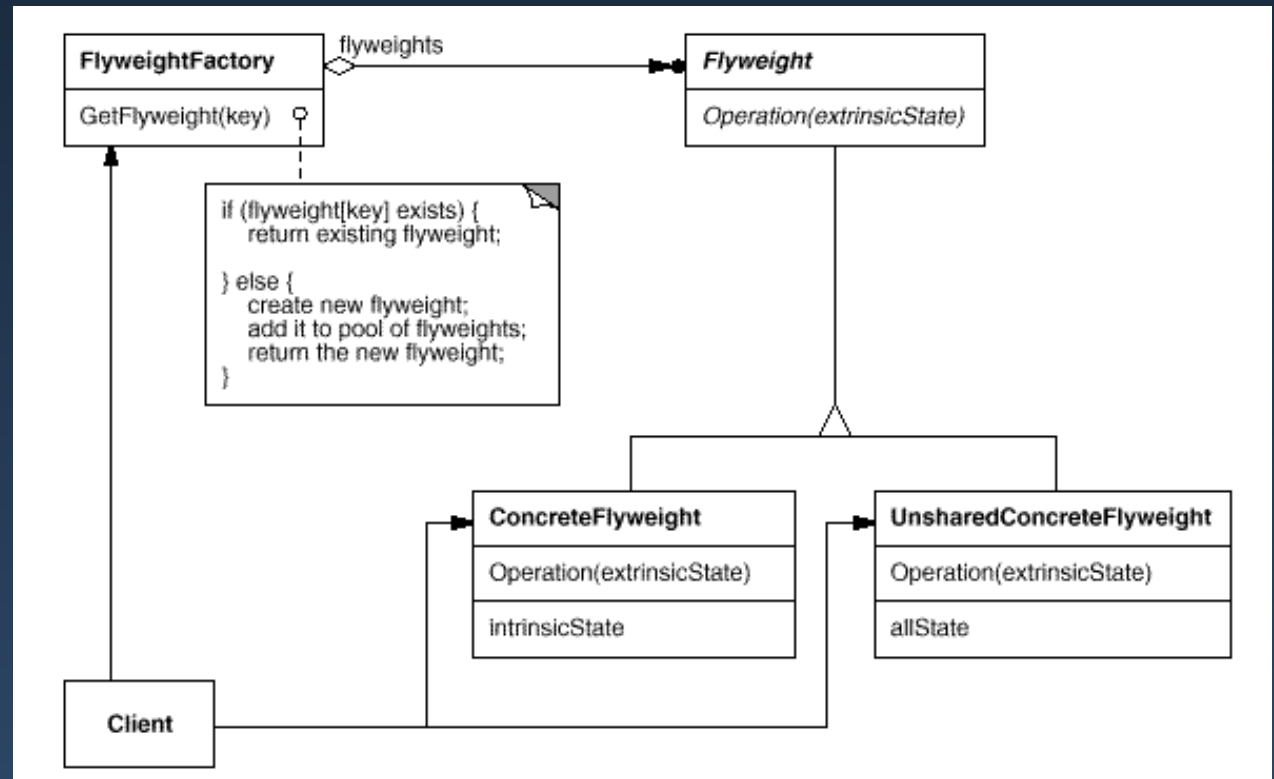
FlyweightFactory

GetFlyweight(key)

flyweights

Flyweight

Operation(extrinsicState)

if (flyweight[key] exists) {
return existing flyweight;

} else {
create new flyweight;
add it to pool of flyweights;
return the new flyweight;
}

ConcreteFlyweight

Operation(extrinsicState)

intrinsicState

UnsharedConcreteFlyweight

Operation(extrinsicState)

allState

Client